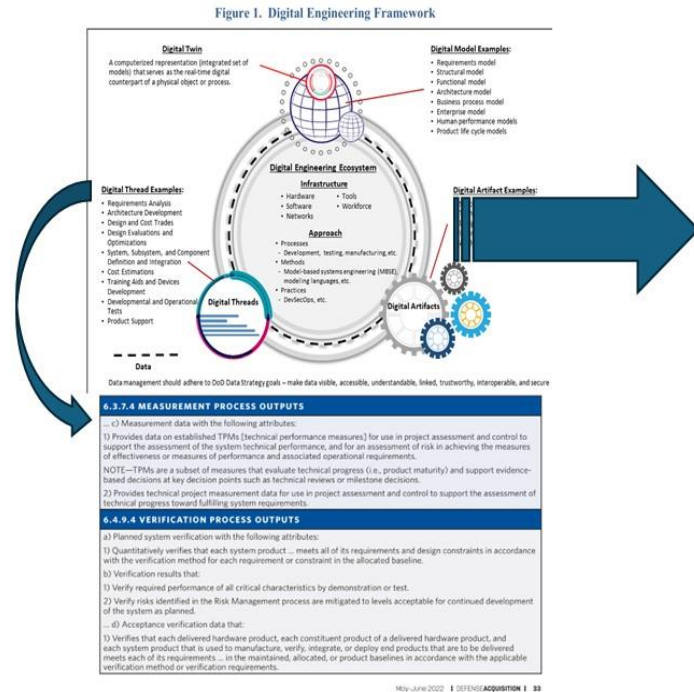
Figure 1. Digital Engineering Framework

Digital Twin
A computerized representation (integrated set of models) that serves as the real-time digital counterpart of a physical object or process.

Digital Model Examples:
• Requirements model
• Structural model
• Functional model
• Architecture model
• Business process model
• Enterprise model
• Human performance models
• Product life cycle models

Digital Engineering Ecosystem
Infrastructure
• Hardware
• Software
• Networks
• Tools
• Workforce

Approach
• Processes
- Development, testing, manufacturing, etc.
• Methods
- Model-based systems engineering (MBSE), modeling languages, etc.
• Practices
- DevSecOps, etc.

Digital Thread Examples:
• Requirements Analysis
• Architecture Development
• Design and Cost Trades
• Design Evaluations and Optimizations
• System, Subsystem, and Component Definition and Integration
• Cost Estimations
• Training Aids and Devices Development
• Developmental and Operational Tests
• Product Support

Digital Artifact Examples:

Digital Threads

Digital Artifacts

Data

Data management should adhere to DoD Data Strategy goals – make data visible, accessible, understandable, linked, trustworthy, interoperable, and secure

6.3.7.4 MEASUREMENT PROCESS OUTPUTS

... c) Measurement data with the following attributes:

1) Provides data on established TPMs [technical performance measures] for use in project assessment and control to support the assessment of the system technical performance, and for an assessment of risk in achieving the measures of effectiveness or measures of performance and associated operational requirements.

NOTE—TPMs are a subset of measures that evaluate technical progress (i.e., product maturity) and support evidence-based decisions at key decision points such as technical reviews or milestone decisions.

2) Provides technical project measurement data for use in project assessment and control to support the assessment of technical progress toward fulfilling system requirements.

6.4.9.4 VERIFICATION PROCESS OUTPUTS

a) Planned system verification with the following attributes:

1) Quantitatively verifies that each system product ... meets all of its requirements and design constraints in accordance with the verification method for each requirement or constraint in the allocated baseline.

b) Verification results that:

1) Verify required performance of all critical characteristics by demonstration or test.

2) Verify risks identified in the Risk Management process are mitigated to levels acceptable for continued development of the system as planned.

... d) Acceptance verification data that:

1) Verifies that each delivered hardware product, each constituent product of a delivered hardware product, and each system product that is used to manufacture, verify, integrate, or deploy end products that are to be delivered meets each of its requirements ... in the maintained, allocated, or product baselines in accordance with the applicable verification method or verification requirements.

May-June 2022 | DEFENSEACQUISITION | 33